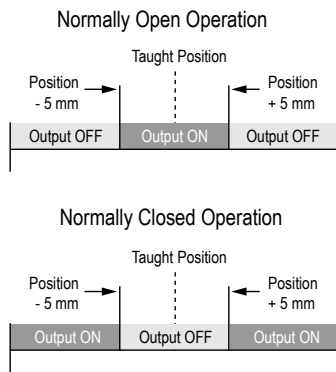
Normally Open Operation

Taught Position

Position
- 5 mm

Position
+ 5 mm

Output OFF | Output ON | Output OFF

Normally Closed Operation

Taught Position

Position
- 5 mm

Position
+ 5 mm

Output ON | Output OFF | Output ON